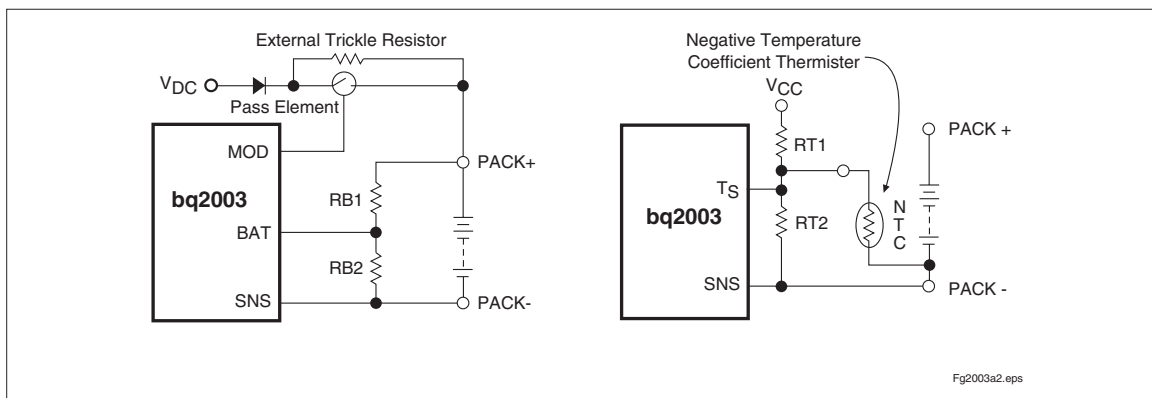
External Trickle Resistor

$V_{DC}$

Pass Element

MOD

bq2003

RB1

BAT

RB2

SNS

PACK+

PACK-

Negative Temperature Coefficient Thermister

$V_{CC}$

RT1

PACK +

$T_S$

bq2003

RT2

N T C

SNS

PACK -

Fg2003a2.eps